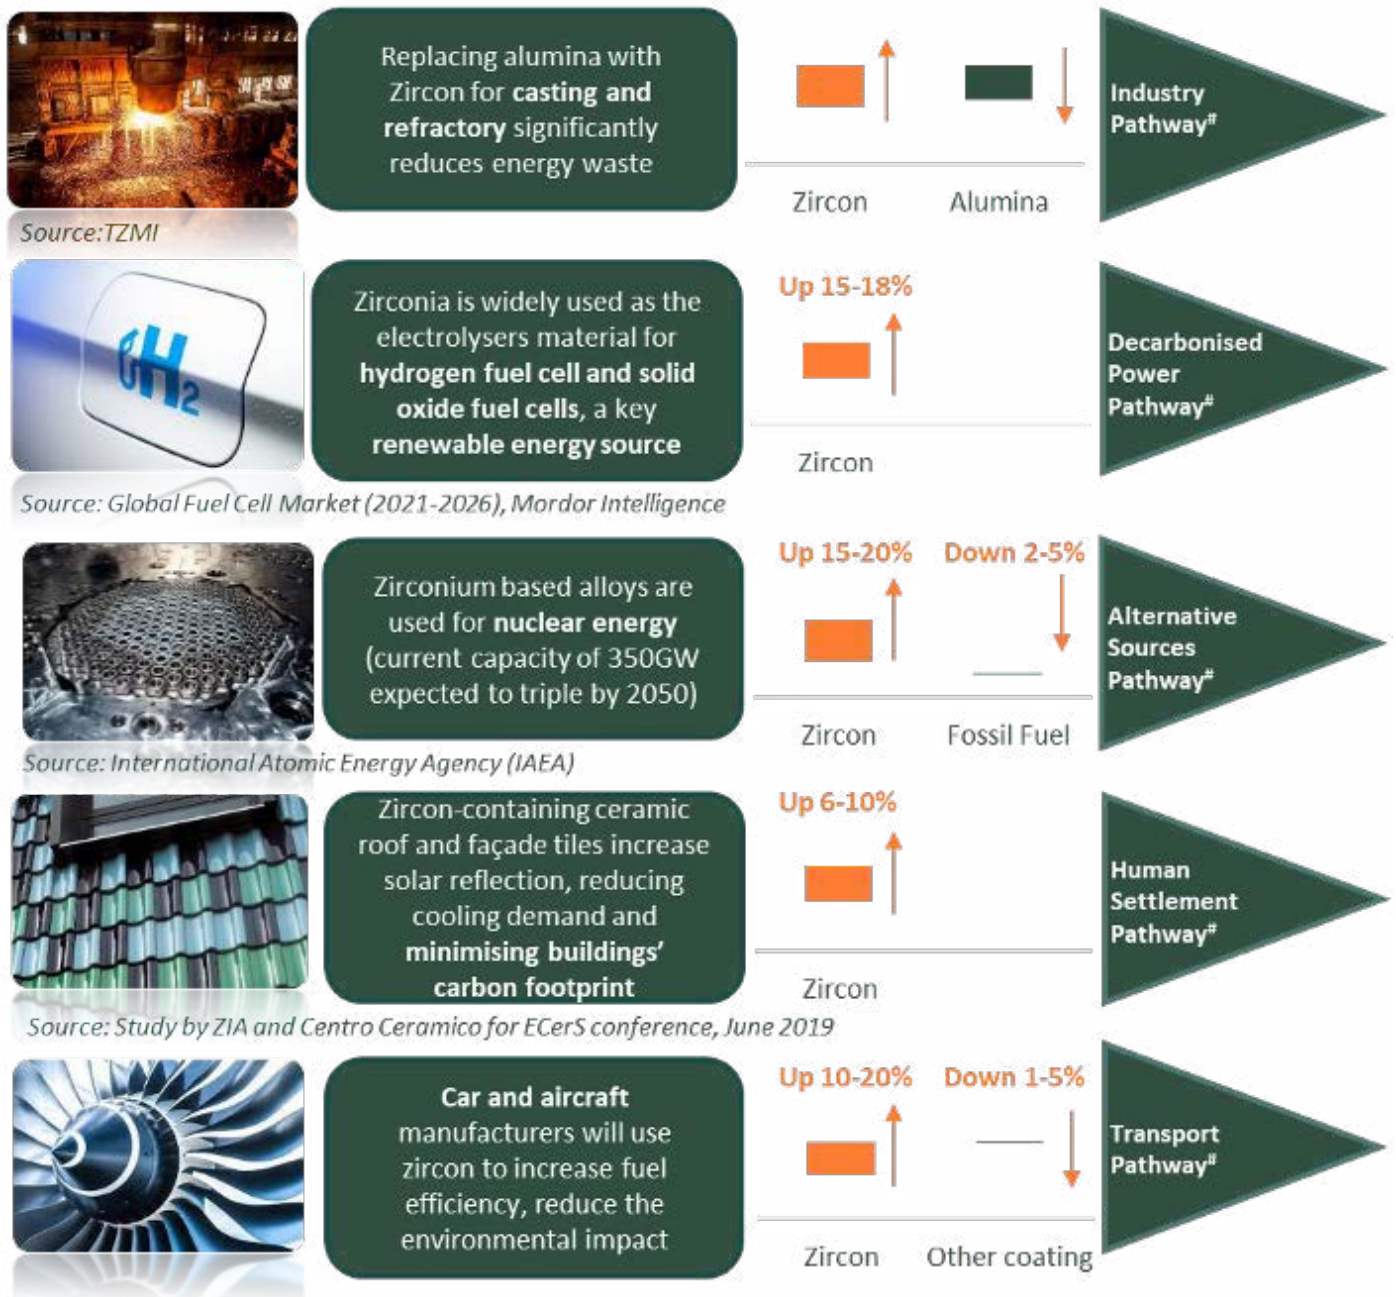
Replacing alumina with Zircon for casting and refractory significantly reduces energy waste

Zircon Alumina

Industry Pathway#

Source:TZMI

$GH_2$

Zirconia is widely used as the electrolysers material for hydrogen fuel cell and solid oxide fuel cells, a key renewable energy source

Up 15-18%

Zircon

Decarbonised Power Pathway#

Source: Global Fuel Cell Market (2021-2026), Mordor Intelligence

Zirconium based alloys are used for nuclear energy (current capacity of 350GW expected to triple by 2050)

Up 15-20% Down 2-5%

Zircon Fossil Fuel

Alternative Sources Pathway#

Source: International Atomic Energy Agency (IAEA)

Zircon-containing ceramic roof and façade tiles increase solar reflection, reducing cooling demand and minimising buildings' carbon footprint

Up 6-10%

Zircon

Human Settlement Pathway#

Source: Study by ZIA and Centro Ceramico for ECerS conference, June 2019

Car and aircraft manufacturers will use zircon to increase fuel efficiency, reduce the environmental impact

Up 10-20% Down 1-5%

Zircon Other coating

Transport Pathway#